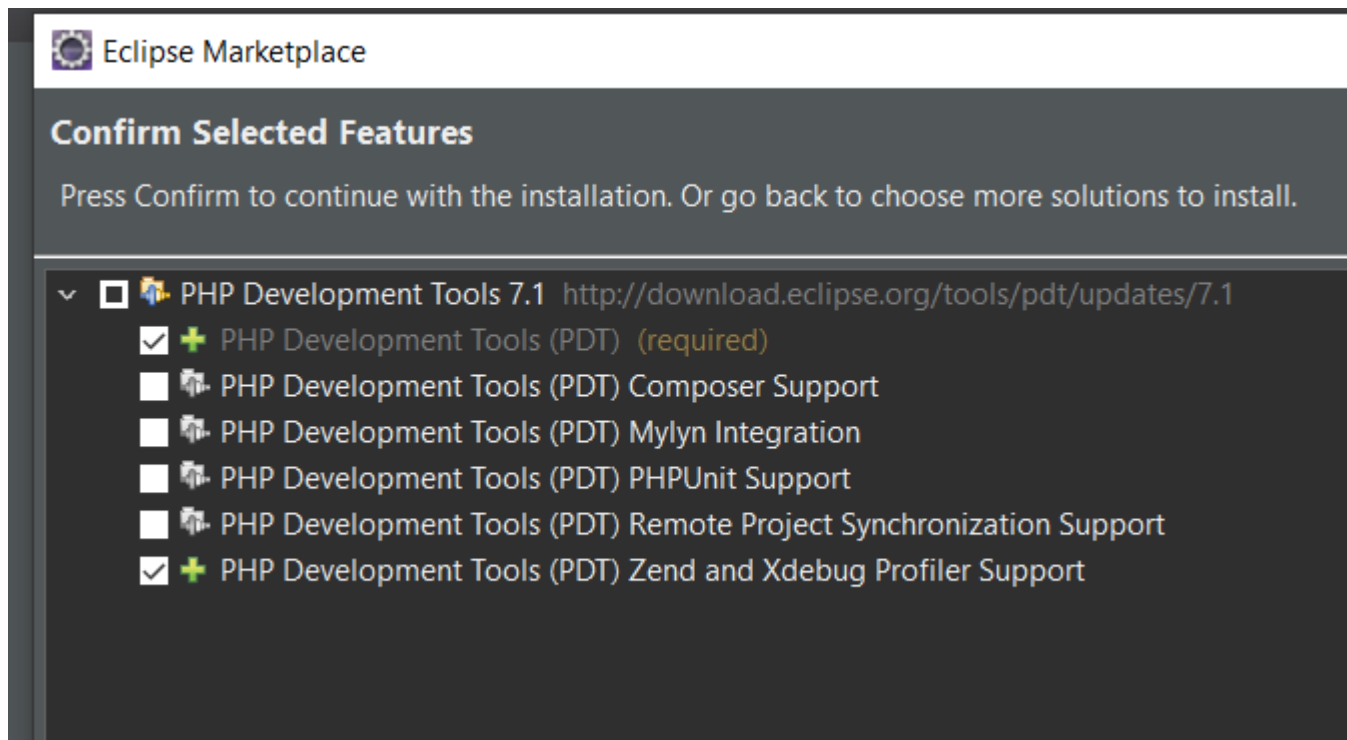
Eclipse Marketplace

Confirm Selected Features

Press Confirm to continue with the installation. Or go back to choose more solutions to install.

PHP Development Tools 7.1 http://download.eclipse.org/tools/pdt/updates/7.1
PHP Development Tools (PDT) (required)
PHP Development Tools (PDT) Composer Support
PHP Development Tools (PDT) Mylyn Integration
PHP Development Tools (PDT) PHPUnit Support
PHP Development Tools (PDT) Remote Project Synchronization Support
PHP Development Tools (PDT) Zend and Xdebug Profiler Support